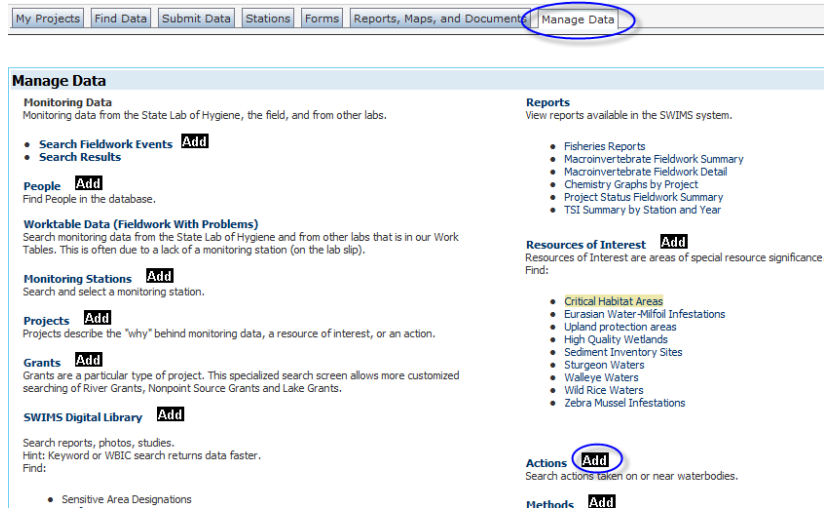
My Projects | Find Data | Submit Data | Stations | Forms | Reports, Maps, and Documents | Manage Data

Manage Data

Monitoring Data
Monitoring data from the State Lab of Hygiene, the field, and from other labs.

- Search Fieldwork Events Add
- Search Results

People Add
Find People in the database.

Worktable Data (Fieldwork With Problems)
Search monitoring data from the State Lab of Hygiene and from other labs that is in our Work Tables. This is often due to a lack of a monitoring station (on the lab slip).

Monitoring Stations Add
Search and select a monitoring station.

Projects Add
Projects describe the "why" behind monitoring data, a resource of interest, or an action.

Grants Add
Grants are a particular type of project. This specialized search screen allows more customized searching of River Grants, Nonpoint Source Grants and Lake Grants.

SWIMS Digital Library Add

Search reports, photos, studies.
Hint: Keyword or WBIC search returns data faster.
Find:

- Sensitive Area Designations

Reports
View reports available in the SWIMS system.

- Fisheries Reports
- Macroinvertebrate Fieldwork Summary
- Macroinvertebrate Fieldwork Detail
- Chemistry Graphs by Project
- Project Status Fieldwork Summary
- TSI Summary by Station and Year

Resources of Interest Add
Resources of Interest are areas of special resource significance
Find:

- Critical Habitat Areas
- Eurasian Water-Milfoil Infestations
- Upland protection areas
- High Quality Wetlands
- Sediment Inventory Sites
- Sturgeon Waters
- Walleye Waters
- Wild Rice Waters
- Zebra Mussel Infestations

Actions Add
Search actions taken on or near waterbodies.

Methods Add